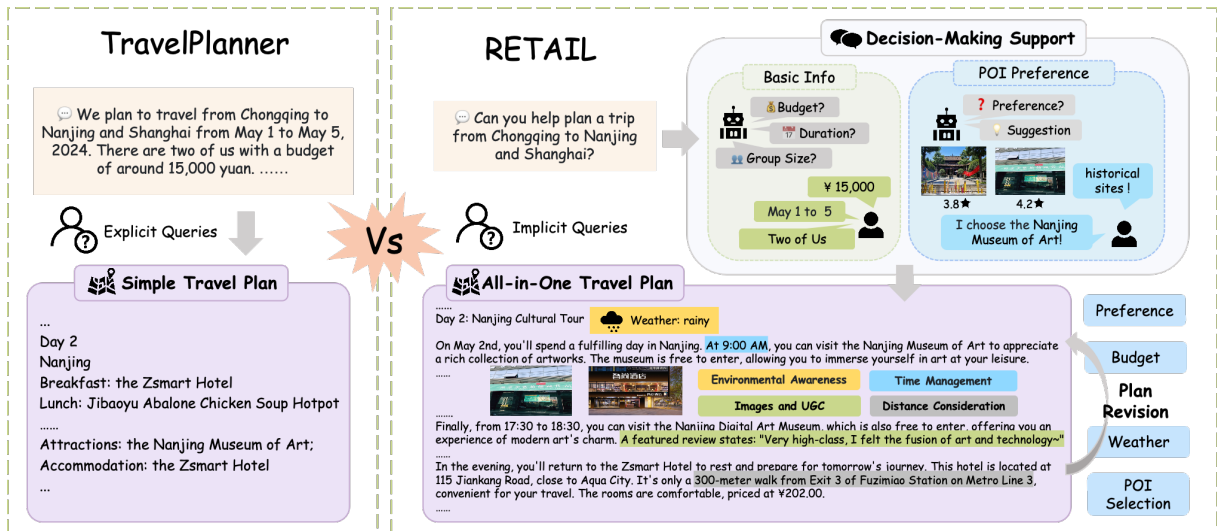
TravelPlanner

We plan to travel from Chongqing to Nanjing and Shanghai from May 1 to May 5, 2024. There are two of us with a budget of around 15,000 yuan. ……

Explicit Queries

Simple Travel Plan

...
Day 2
Nanjing
Breakfast: the Zsmart Hotel
Lunch: Jibaoyu Abalone Chicken Soup Hotpot
......
Attractions: the Nanjing Museum of Art;
Accommodation: the Zsmart Hotel
...

Vs

RETAIL

Can you help plan a trip from Chongqing to Nanjing and Shanghai?

Implicit Queries

Decision-Making Support

Basic Info

Budget?
Duration?
Group Size?
¥ 15,000
May 1 to 5
Two of Us

POI Preference

Preference?
Suggestion
historical sites !
3.8★
4.2★
I choose the Nanjing Museum of Art!

All-in-One Travel Plan

......
Day 2: Nanjing Cultural Tour
Weather: rainy

On May 2nd, you'll spend a fulfilling day in Nanjing. At 9:00 AM, you can visit the Nanjing Museum of Art to appreciate a rich collection of artworks. The museum is free to enter, allowing you to immerse yourself in art at your leisure.
......

Environmental Awareness
Time Management
Images and UGC
Distance Consideration

......
Finally, from 17:30 to 18:30, you can visit the Nanjing Digital Art Museum, which is also free to enter, offering you an experience of modern art's charm. A featured review states: "Very high-class, I felt the fusion of art and technology~"
......
In the evening, you'll return to the Zsmart Hotel to rest and prepare for tomorrow's journey. This hotel is located at 115 Jiankang Road, close to Aqua City. It's only a 300-meter walk from Exit 3 of Fuzimiao Station on Metro Line 3, convenient for your travel. The rooms are comfortable, priced at ¥202.00.
......

Preference
Budget
Plan Revision
Weather
POI Selection